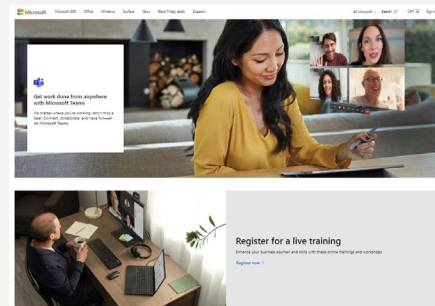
Microsoft Microsoft 365 Office Windows Surface Xbox Black Friday deals Support All Microsoft Search Cart Sign in

Get work done from anywhere with Microsoft Teams

No matter where you're working, don't miss a beat. Connect, collaborate, and have fun—all on Microsoft Teams.

Register for a live training

Enhance your business acumen and skills with these online trainings and workshops.

Register now >